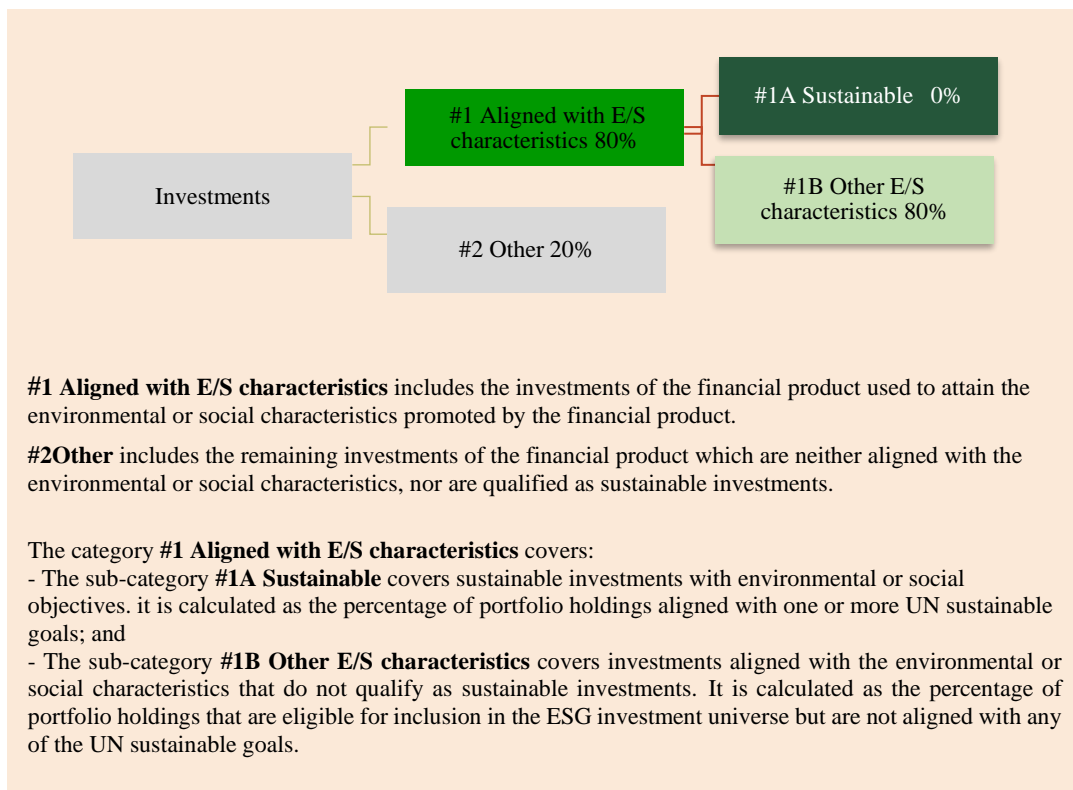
Investments

#1 Aligned with E/S characteristics 80%

#2 Other 20%

#1A Sustainable 0%

#1B Other E/S characteristics 80%

**#1 Aligned with E/S characteristics** includes the investments of the financial product used to attain the environmental or social characteristics promoted by the financial product.

**#2Other** includes the remaining investments of the financial product which are neither aligned with the environmental or social characteristics, nor are qualified as sustainable investments.

The category **#1 Aligned with E/S characteristics** covers:
- The sub-category **#1A Sustainable** covers sustainable investments with environmental or social objectives. it is calculated as the percentage of portfolio holdings aligned with one or more UN sustainable goals; and
- The sub-category **#1B Other E/S characteristics** covers investments aligned with the environmental or social characteristics that do not qualify as sustainable investments. It is calculated as the percentage of portfolio holdings that are eligible for inclusion in the ESG investment universe but are not aligned with any of the UN sustainable goals.